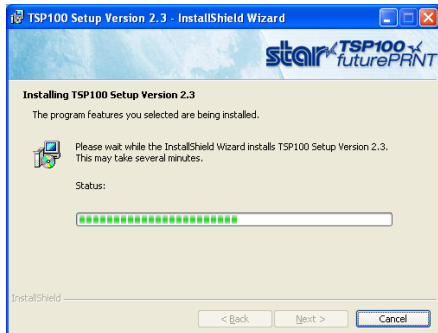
TSP100 Setup Version 2.3 - InstallShield Wizard

star TSP100 futurePRNT

Installing TSP100 Setup Version 2.3

The program features you selected are being installed.

Please wait while the InstallShield Wizard installs TSP100 Setup Version 2.3. This may take several minutes.

Status:

InstallShield

< Back

Next >

Cancel